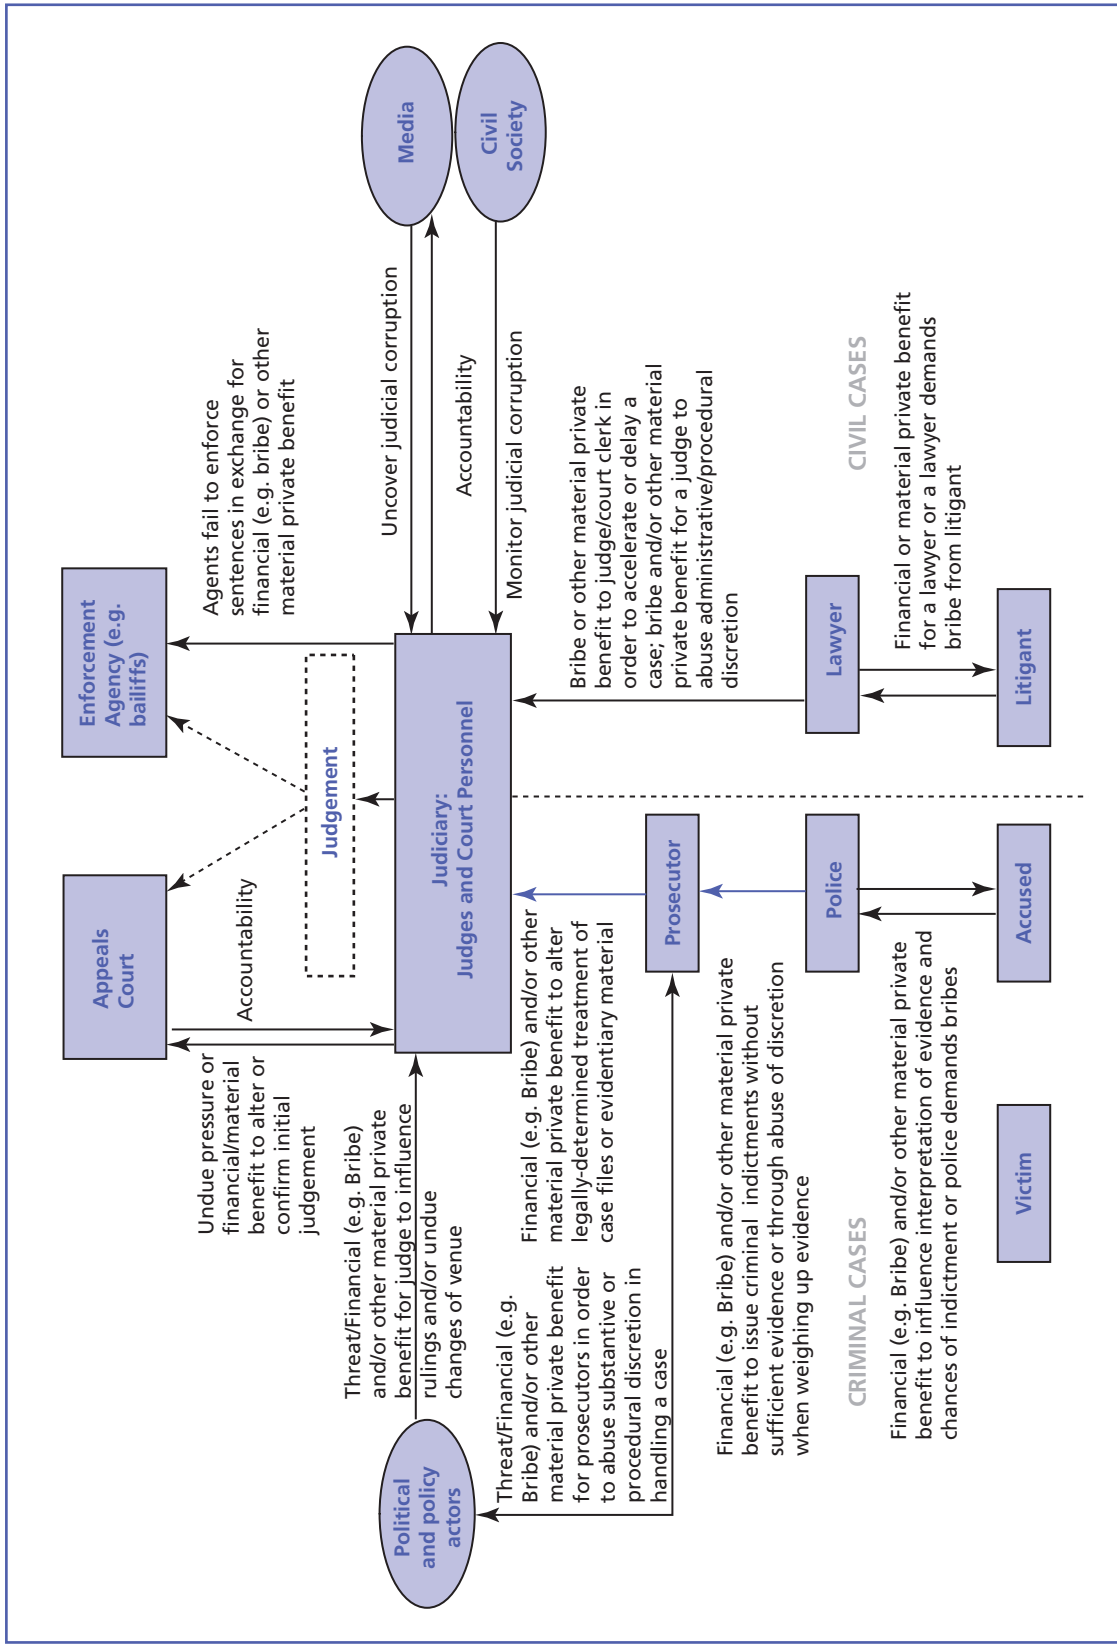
Media

Civil Society

Uncover judicial corruption

Accountability

Monitor judicial corruption

Agents fail to enforce sentences in exchange for financial (e.g. bribe) or other material private benefit

Enforcement Agency (e.g. bailiffs)

Judgement

Judiciary: Judges and Court Personnel

Bribe or other material private benefit to judge/court clerk in order to accelerate or delay a case; bribe and/or other material private benefit for a judge to abuse administrative/procedural discretion

CIVIL CASES

Financial or material private benefit for a lawyer or a lawyer demands bribe from litigant

Lawyer

Litigant

Appeals Court

Accountability

Undue pressure or financial/material benefit to alter or confirm initial judgement

Threat/Financial (e.g. Bribe) and/or other material private benefit for judge to influence rulings and/or undue changes of venue

Financial (e.g. Bribe) and/or other material private benefit to alter legally-determined treatment of case files or evidentiary material

Prosecutor

Police

Accused

Threat/Financial (e.g. Bribe) and/or other material private benefit for prosecutors in order to abuse substantive or procedural discretion in handling a case

Financial (e.g. Bribe) and/or other material private benefit to issue criminal indictments without sufficient evidence or through abuse of discretion when weighing up evidence

Financial (e.g. Bribe) and/or other material private benefit to influence interpretation of evidence and chances of indictment or police demands bribes

CRIMINAL CASES

Victim

Political and policy actors